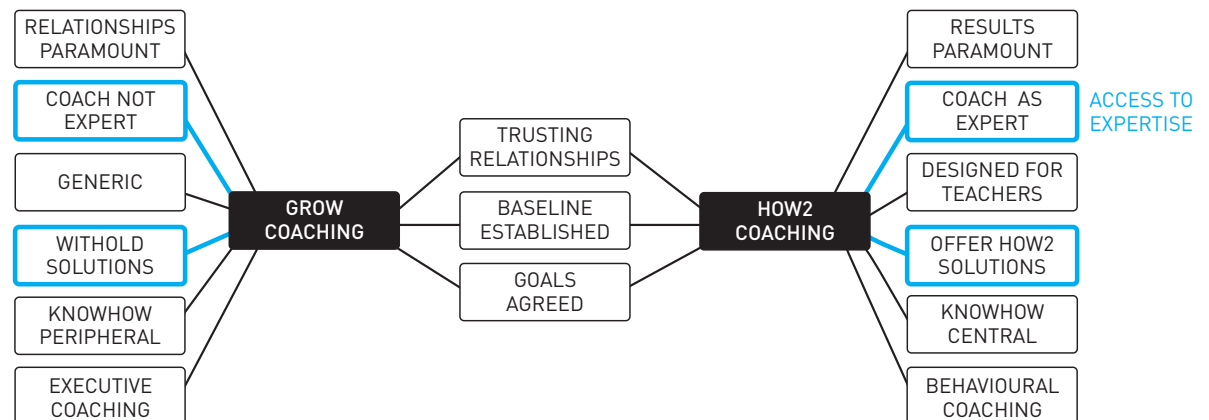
RELATIONSHIPS PARAMOUNT

COACH NOT EXPERT

GENERIC

WITHOLD SOLUTIONS

KNOWHOW PERIPHERAL

EXECUTIVE COACHING

GROW COACHING

TRUSTING RELATIONSHIPS

BASELINE ESTABLISHED

GOALS AGREED

HOW2 COACHING

RESULTS PARAMOUNT

COACH AS EXPERT

ACCESS TO EXPERTISE

DESIGNED FOR TEACHERS

OFFER HOW2 SOLUTIONS

KNOWHOW CENTRAL

BEHAVIOURAL COACHING